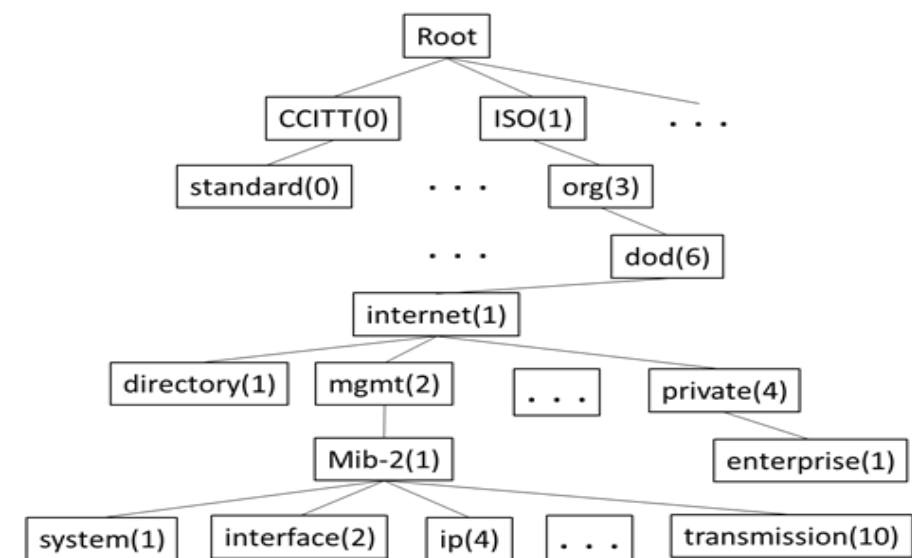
Root

CCITT(0)

ISO(1)

. . .

standard(0)

. . .

org(3)

. . .

dod(6)

internet(1)

directory(1)

mgmt(2)

. . .

private(4)

Mib-2(1)

enterprise(1)

system(1)

interface(2)

ip(4)

. . .

transmission(10)